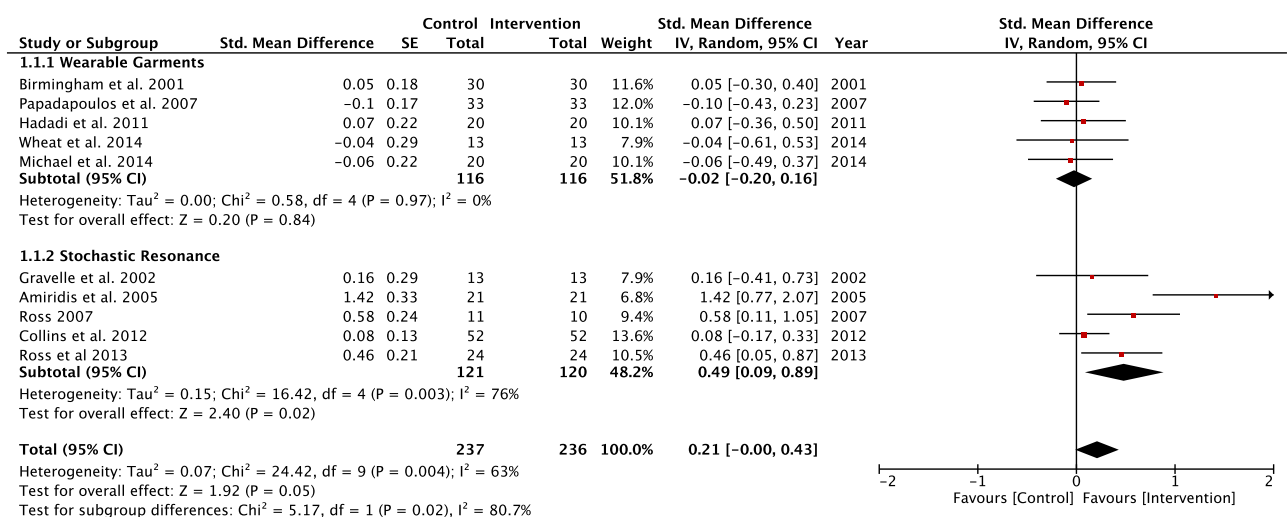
| Study or Subgroup | Std. Mean Difference | SE | Control Total | Intervention Total | Weight | Std. Mean Difference IV, Random, 95% CI | Year |
|---|---|---|---|---|---|---|---|
| **1.1.1 Wearable Garments** | | | | | | | |
| Birmingham et al. 2001 | 0.05 | 0.18 | 30 | 30 | 11.6% | 0.05 [−0.30, 0.40] | 2001 |
| Papadapoulos et al. 2007 | −0.1 | 0.17 | 33 | 33 | 12.0% | −0.10 [−0.43, 0.23] | 2007 |
| Hadadi et al. 2011 | 0.07 | 0.22 | 20 | 20 | 10.1% | 0.07 [−0.36, 0.50] | 2011 |
| Wheat et al. 2014 | −0.04 | 0.29 | 13 | 13 | 7.9% | −0.04 [−0.61, 0.53] | 2014 |
| Michael et al. 2014 | −0.06 | 0.22 | 20 | 20 | 10.1% | −0.06 [−0.49, 0.37] | 2014 |
| **Subtotal (95% CI)** | | | **116** | **116** | **51.8%** | **−0.02 [−0.20, 0.16]** | |

Heterogeneity: Tau$^2$ = 0.00; Chi$^2$ = 0.58, df = 4 (P = 0.97); I$^2$ = 0%
Test for overall effect: Z = 0.20 (P = 0.84)

| Study or Subgroup | Std. Mean Difference | SE | Control Total | Intervention Total | Weight | Std. Mean Difference IV, Random, 95% CI | Year |
|---|---|---|---|---|---|---|---|
| **1.1.2 Stochastic Resonance** | | | | | | | |
| Gravelle et al. 2002 | 0.16 | 0.29 | 13 | 13 | 7.9% | 0.16 [−0.41, 0.73] | 2002 |
| Amiridis et al. 2005 | 1.42 | 0.33 | 21 | 21 | 6.8% | 1.42 [0.77, 2.07] | 2005 |
| Ross 2007 | 0.58 | 0.24 | 11 | 10 | 9.4% | 0.58 [0.11, 1.05] | 2007 |
| Collins et al. 2012 | 0.08 | 0.13 | 52 | 52 | 13.6% | 0.08 [−0.17, 0.33] | 2012 |
| Ross et al 2013 | 0.46 | 0.21 | 24 | 24 | 10.5% | 0.46 [0.05, 0.87] | 2013 |
| **Subtotal (95% CI)** | | | **121** | **120** | **48.2%** | **0.49 [0.09, 0.89]** | |

Heterogeneity: Tau$^2$ = 0.15; Chi$^2$ = 16.42, df = 4 (P = 0.003); I$^2$ = 76%
Test for overall effect: Z = 2.40 (P = 0.02)

**Total (95% CI)** **237** **236** **100.0%** **0.21 [−0.00, 0.43]**
Heterogeneity: Tau$^2$ = 0.07; Chi$^2$ = 24.42, df = 9 (P = 0.004); I$^2$ = 63%
Test for overall effect: Z = 1.92 (P = 0.05)
Test for subgroup differences: Chi$^2$ = 5.17, df = 1 (P = 0.02), I$^2$ = 80.7%

Std. Mean Difference
IV, Random, 95% CI
−2 −1 0 1 2
Favours [Control] Favours [Intervention]